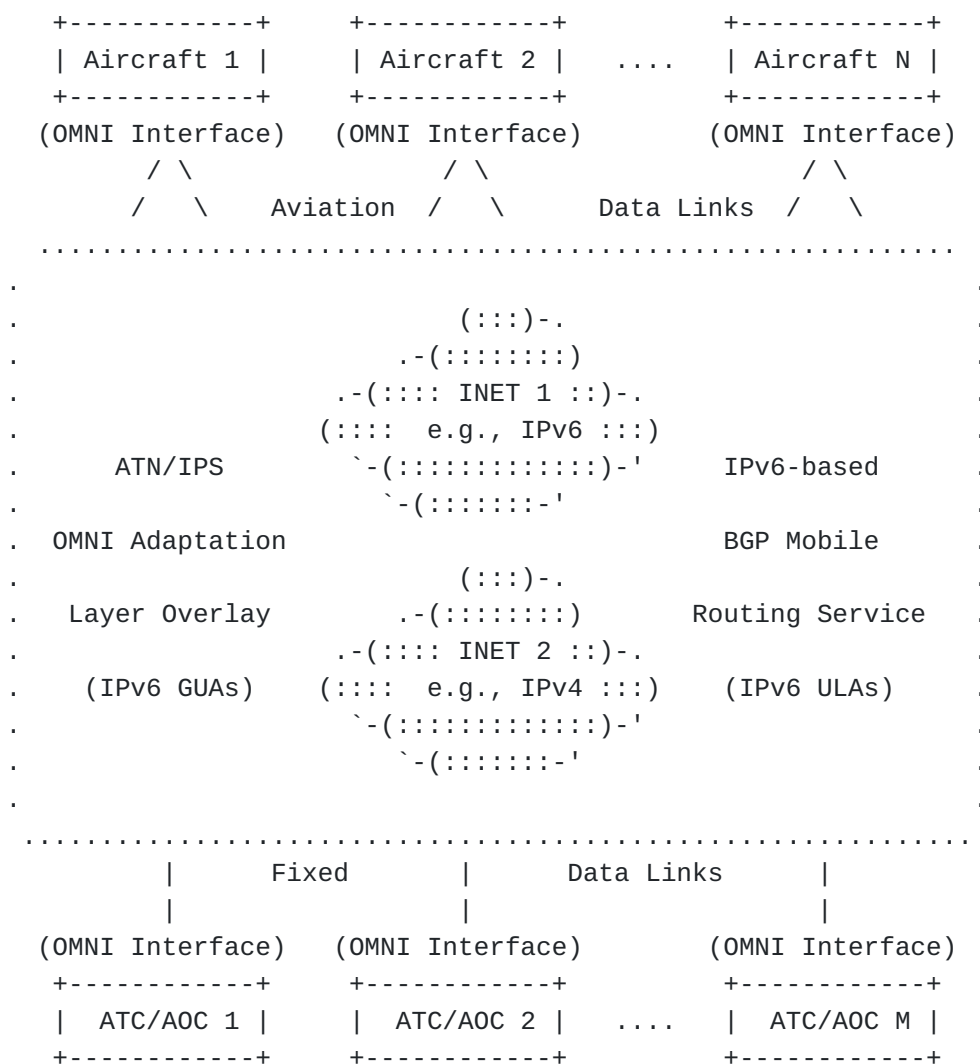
Aircraft 1 | Aircraft 2 | .... | Aircraft N

(OMNI Interface) (OMNI Interface) (OMNI Interface)

Aviation Data Links

(:::)-.
.-(::::::::)
.-(:::: INET 1 ::)-.
(:::: e.g., IPv6 :::)
`-(::::::::::::)-'
`-(:::::::-'

ATN/IPS

OMNI Adaptation

Layer Overlay

(IPv6 GUAs)

IPv6-based

BGP Mobile

Routing Service

(IPv6 ULAs)

(:::)-.
.-(::::::::)
.-(:::: INET 2 ::)-.
(:::: e.g., IPv4 :::)
`-(::::::::::::)-'
`-(:::::::-'

Fixed Data Links

(OMNI Interface) (OMNI Interface) (OMNI Interface)

ATC/AOC 1 | ATC/AOC 2 | .... | ATC/AOC M